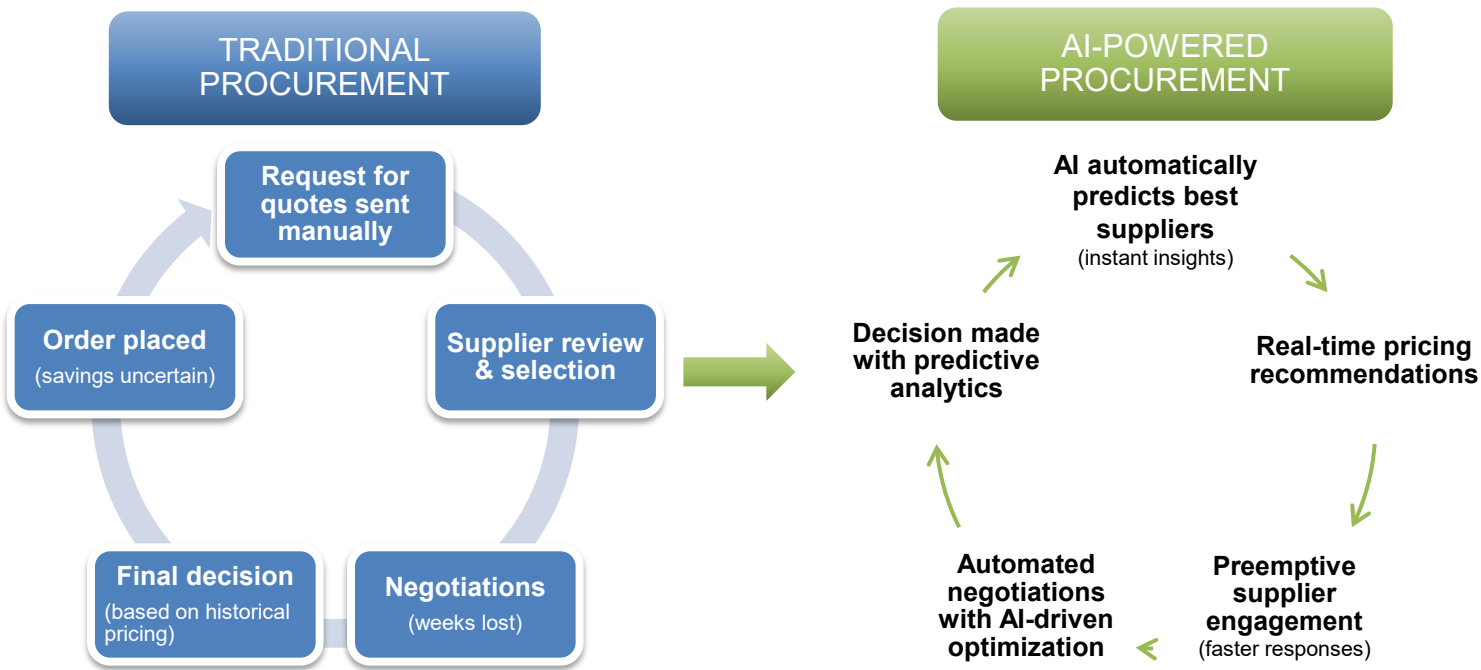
TRADITIONAL PROCUREMENT

Request for quotes sent manually

Supplier review & selection

Negotiations
(weeks lost)

Final decision
(based on historical pricing)

Order placed
(savings uncertain)

AI-POWERED PROCUREMENT

AI automatically predicts best suppliers
(instant insights)

Real-time pricing recommendations

Preemptive supplier engagement
(faster responses)

Automated negotiations with AI-driven optimization

Decision made with predictive analytics